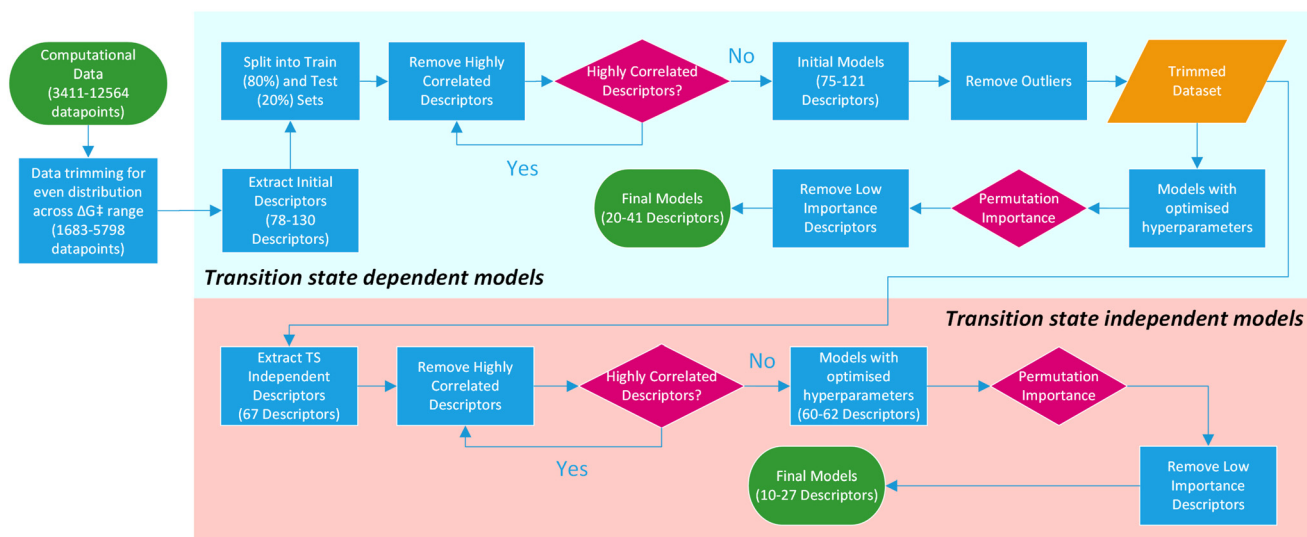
Computational Data (3411-12564 datapoints)

Data trimming for even distribution across ΔG‡ range (1683-5798 datapoints)

Extract Initial Descriptors (78-130 Descriptors)

Split into Train (80%) and Test (20%) Sets

Remove Highly Correlated Descriptors

Highly Correlated Descriptors?

Yes

No

Initial Models (75-121 Descriptors)

Remove Outliers

Trimmed Dataset

Models with optimised hyperparameters

Permutation Importance

Remove Low Importance Descriptors

Final Models (20-41 Descriptors)

Transition state dependent models

Transition state independent models

Extract TS Independent Descriptors (67 Descriptors)

Remove Highly Correlated Descriptors

Highly Correlated Descriptors?

Yes

No

Models with optimised hyperparameters (60-62 Descriptors)

Permutation Importance

Remove Low Importance Descriptors

Final Models (10-27 Descriptors)